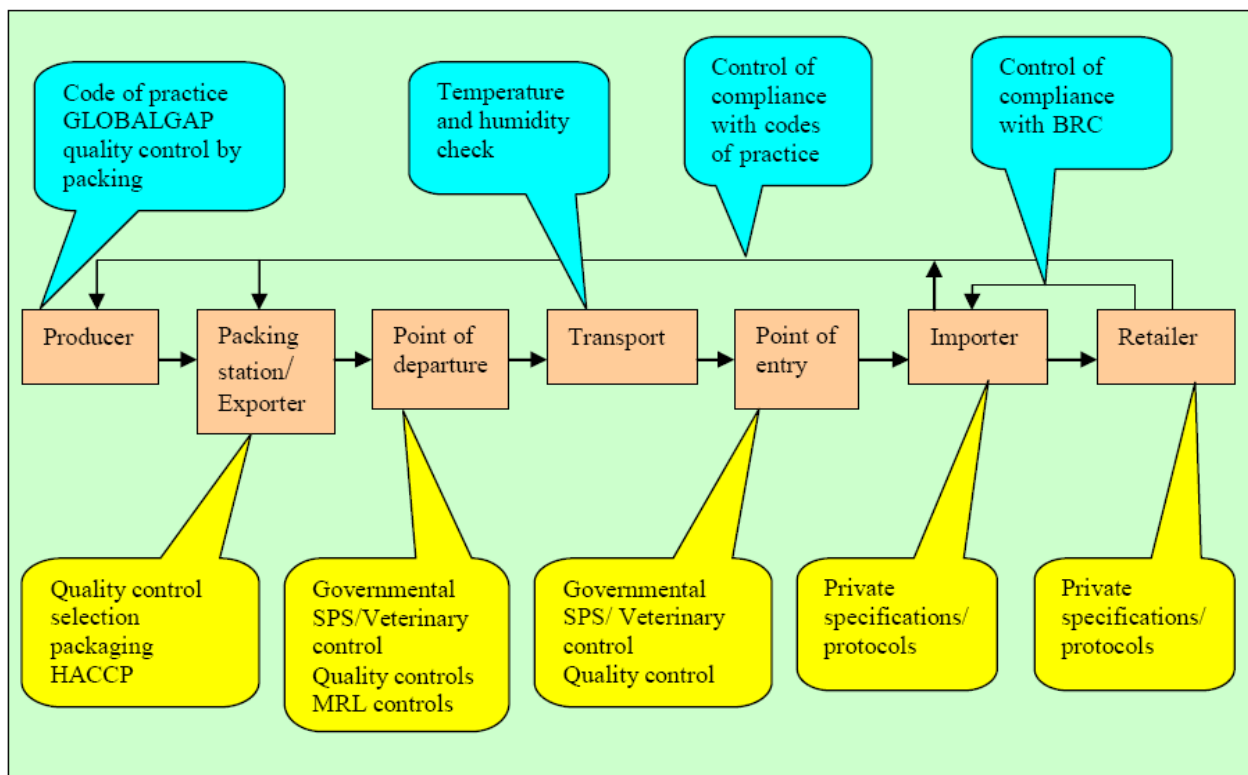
Code of practice GLOBALGAP quality control by packing

Temperature and humidity check

Control of compliance with codes of practice

Control of compliance with BRC

Producer

Packing station/ Exporter

Point of departure

Transport

Point of entry

Importer

Retailer

Quality control selection packaging HACCP

Governmental SPS/Veterinary control Quality controls MRL controls

Governmental SPS/ Veterinary control Quality control

Private specifications/ protocols

Private specifications/ protocols